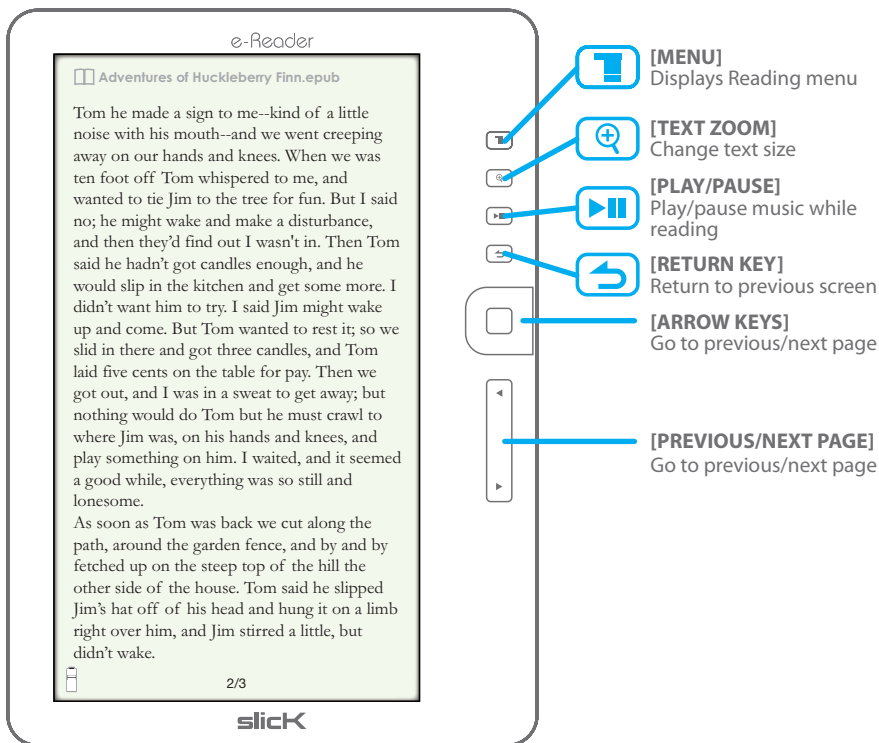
e-Reader

Adventures of Huckleberry Finn.epub

Tom he made a sign to me--kind of a little noise with his mouth--and we went creeping away on our hands and knees. When we was ten foot off Tom whispered to me, and wanted to tie Jim to the tree for fun. But I said no; he might wake and make a disturbance, and then they'd find out I wasn't in. Then Tom said he hadn't got candles enough, and he would slip in the kitchen and get some more. I didn't want him to try. I said Jim might wake up and come. But Tom wanted to rest it; so we slid in there and got three candles, and Tom laid five cents on the table for pay. Then we got out, and I was in a sweat to get away; but nothing would do Tom but he must crawl to where Jim was, on his hands and knees, and play something on him. I waited, and it seemed a good while, everything was so still and lonesome.
As soon as Tom was back we cut along the path, around the garden fence, and by and by fetched up on the steep top of the hill the other side of the house. Tom said he slipped Jim's hat off of his head and hung it on a limb right over him, and Jim stirred a little, but didn't wake.

2/3

slicK

[MENU]
Displays Reading menu

[TEXT ZOOM]
Change text size

[PLAY/PAUSE]
Play/pause music while reading

[RETURN KEY]
Return to previous screen

[ARROW KEYS]
Go to previous/next page

[PREVIOUS/NEXT PAGE]
Go to previous/next page